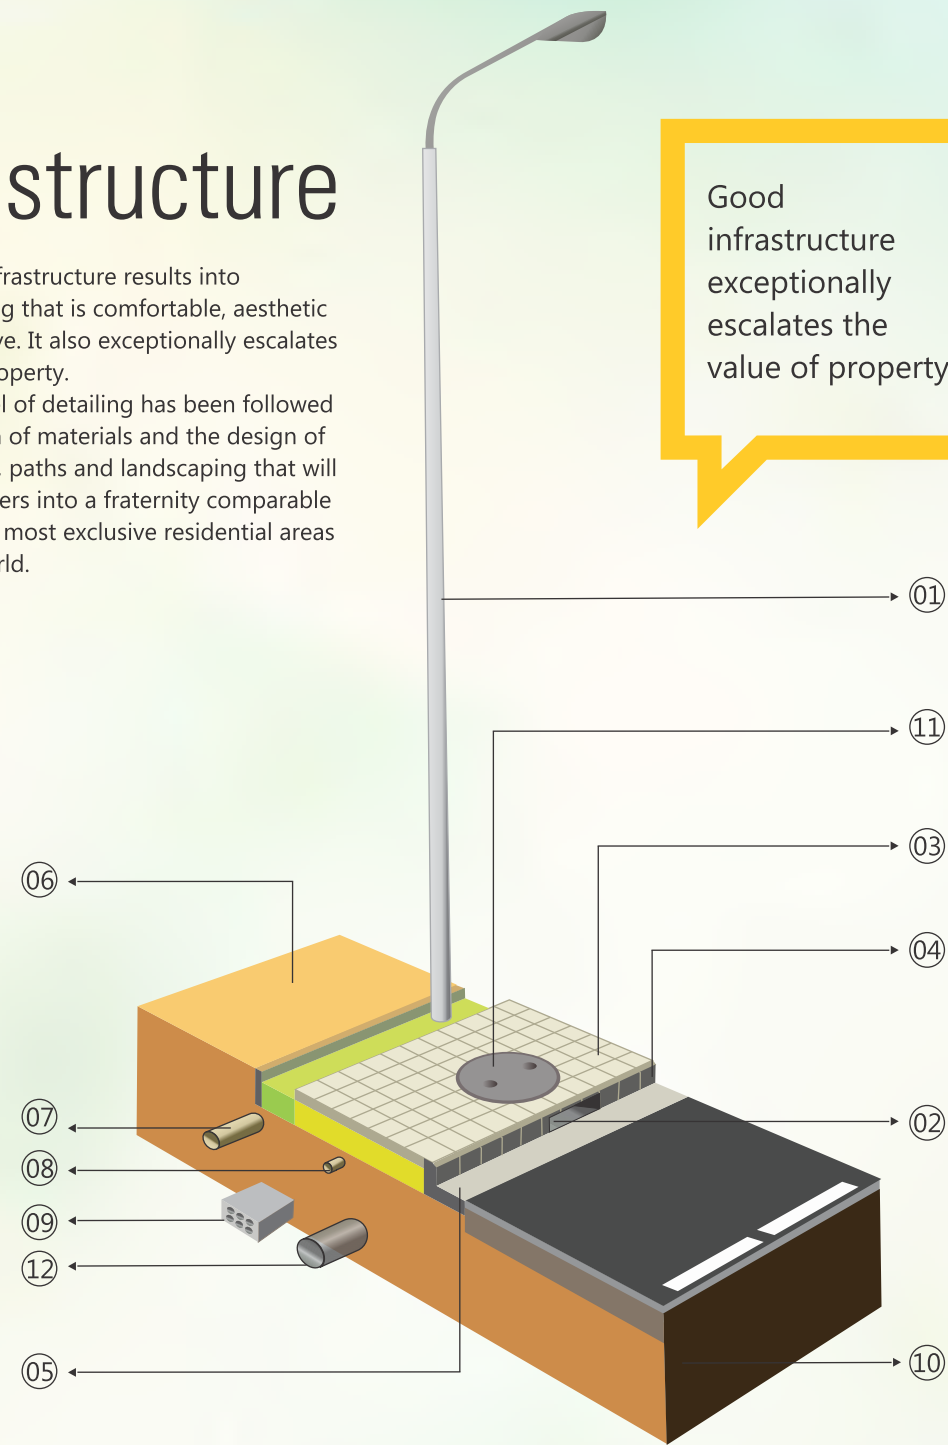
structure

frastructure results into g that is comfortable, aesthetic ve. It also exceptionally escalates operty.
l of detailing has been followed of materials and the design of paths and landscaping that will ers into a fraternity comparable most exclusive residential areas rld.

Good infrastructure exceptionally escalates the value of property

01
11
03
04
02
10
06
07
08
09
12
05